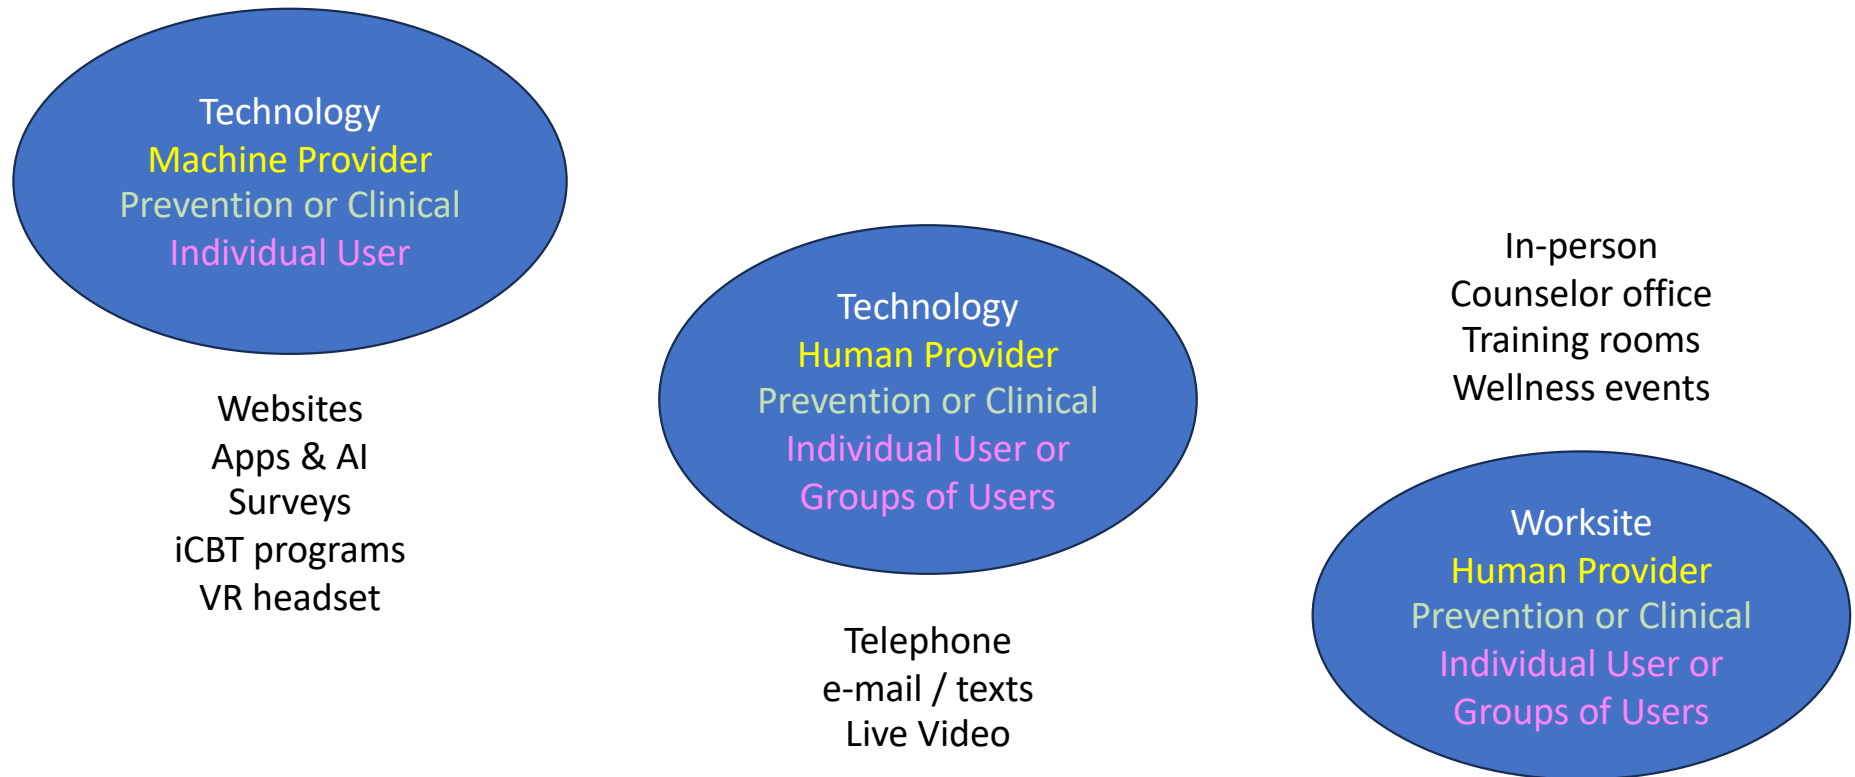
Technology
Machine Provider
Prevention or Clinical
Individual User

Websites
Apps & AI
Surveys
iCBT programs
VR headset

Technology
Human Provider
Prevention or Clinical
Individual User or
Groups of Users

Telephone
e-mail / texts
Live Video

In-person
Counselor office
Training rooms
Wellness events

Worksite
Human Provider
Prevention or Clinical
Individual User or
Groups of Users